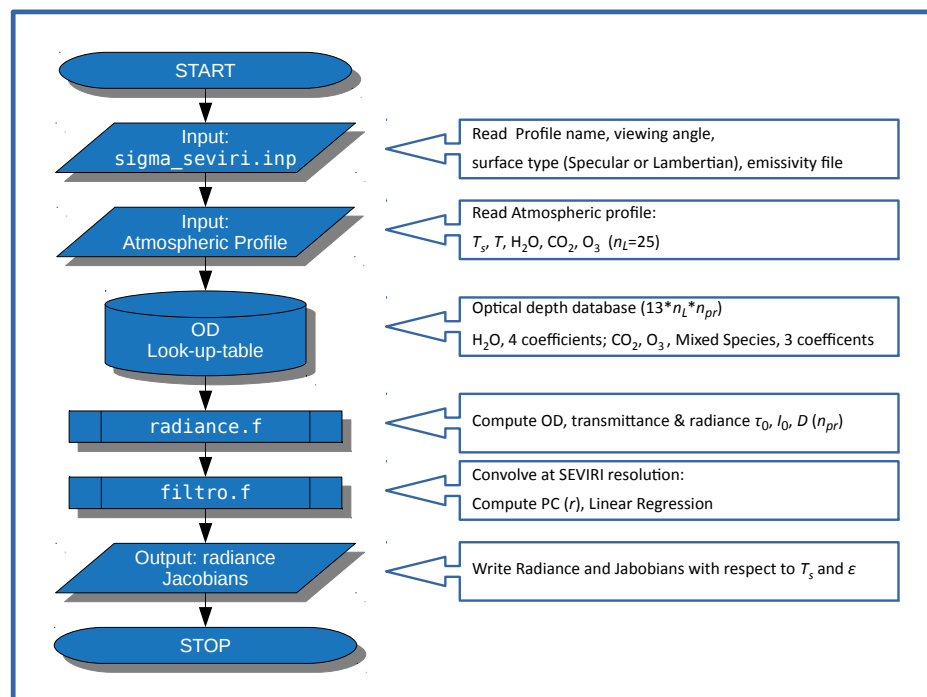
START

Input:
sigma_seviri.inp

Read Profile name, viewing angle, surface type (Specular or Lambertian), emissivity file

Input:
Atmospheric Profile

Read Atmospheric profile:
$T_s$, $T$, $H_2O$, $CO_2$, $O_3$ ($n_L$=25)

OD
Look-up-table

Optical depth database (13*$n_L$*$n_{pr}$)
$H_2O$, 4 coefficients; $CO_2$, $O_3$, Mixed Species, 3 coefficents

radiance.f

Compute OD, transmittance & radiance $\tau_0$, $I_0$, $D$ ($n_{pr}$)

filtro.f

Convolve at SEVIRI resolution:
Compute PC ($r$), Linear Regression

Output: radiance
Jacobians

Write Radiance and Jabobians with respect to $T_s$ and $\varepsilon$

STOP